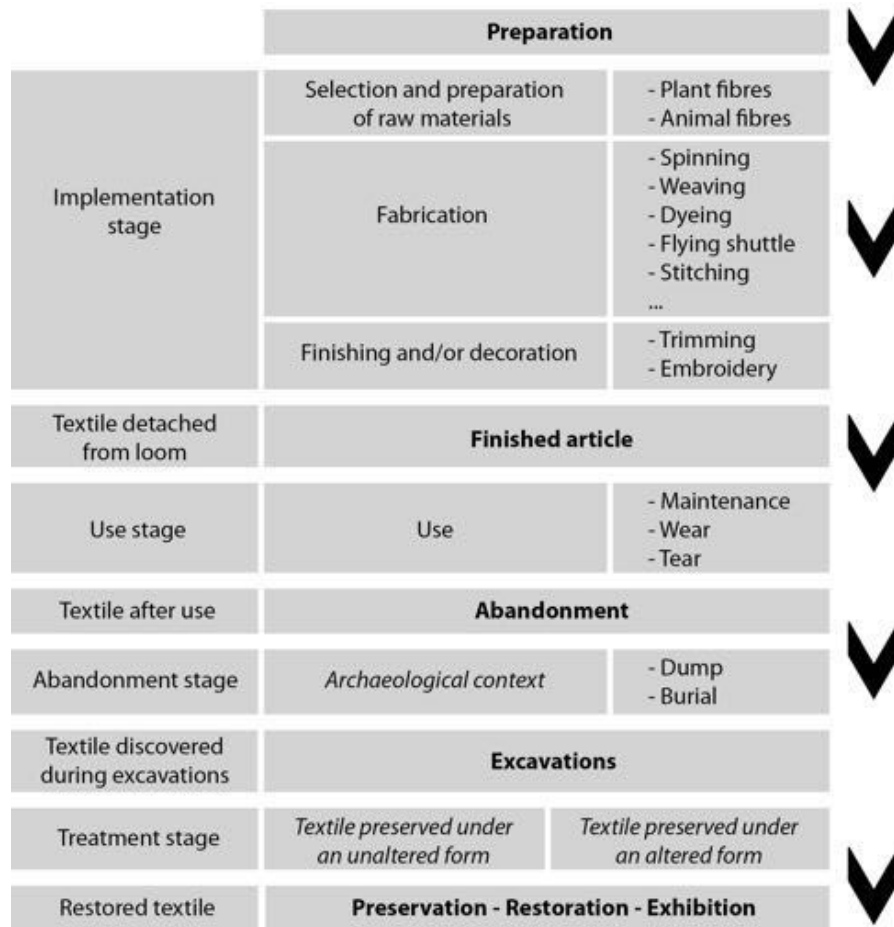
Preparation

Implementation stage

Selection and preparation of raw materials

- Plant fibres
- Animal fibres

Fabrication

- Spinning
- Weaving
- Dyeing
- Flying shuttle
- Stitching
...

Finishing and/or decoration

- Trimming
- Embroidery

Textile detached from loom

Finished article

Use stage

Use

- Maintenance
- Wear
- Tear

Textile after use

Abandonment

Abandonment stage

*Archaeological context*

- Dump
- Burial

Textile discovered during excavations

Excavations

Treatment stage

*Textile preserved under an unaltered form*

*Textile preserved under an altered form*

Restored textile

Preservation - Restoration - Exhibition